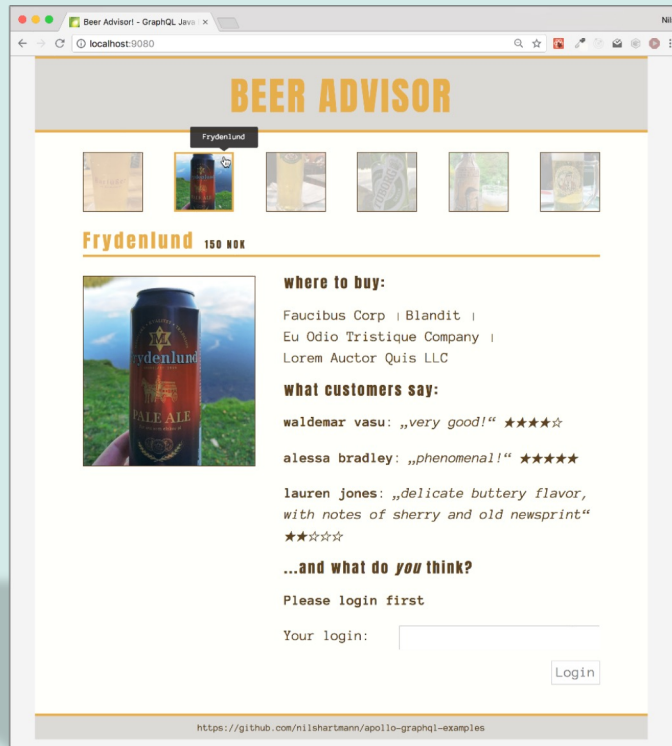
Beer Advisor! - GraphQL Java ×

localhost:9080

Nil

BEER ADVISOR

Frydenlund

Frydenlund 150 NOK

where to buy:

Faucibus Corp | Blandit | Eu Odio Tristique Company | Lorem Auctor Quis LLC

what customers say:

waldemar vasu: „very good!“ ★★★★☆

alessa bradley: „phenomenal!“ ★★★★★

lauren jones: „delicate buttery flavor, with notes of sherry and old newsprint“ ★★☆☆☆

...and what do you think?

Please login first

Your login:

Login

https://github.com/nilshartmann/apollo-graphql-examples